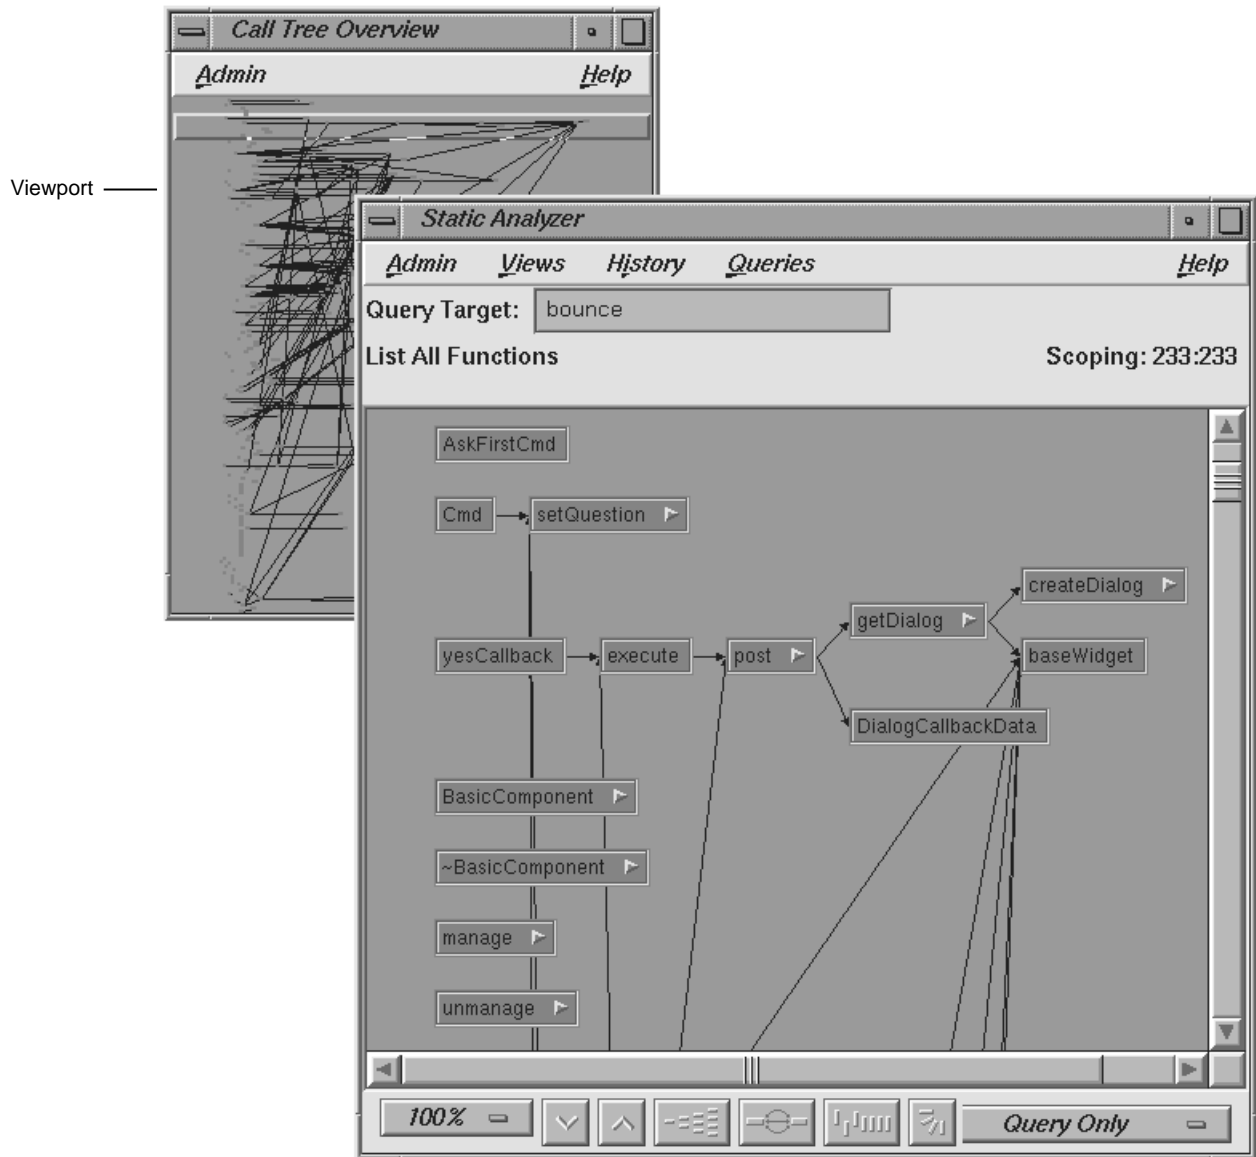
Call Tree Overview

Admin

Help

Viewport

Static Analyzer

Admin Views History Queries Help

Query Target: bounce

List All Functions

Scoping: 233:233

AskFirstCmd

Cmd

setQuestion

createDialog

getDialog

yesCallback

execute

post

baseWidget

DialogCallbackData

BasicComponent

~BasicComponent

manage

unmanage

100%

Query Only